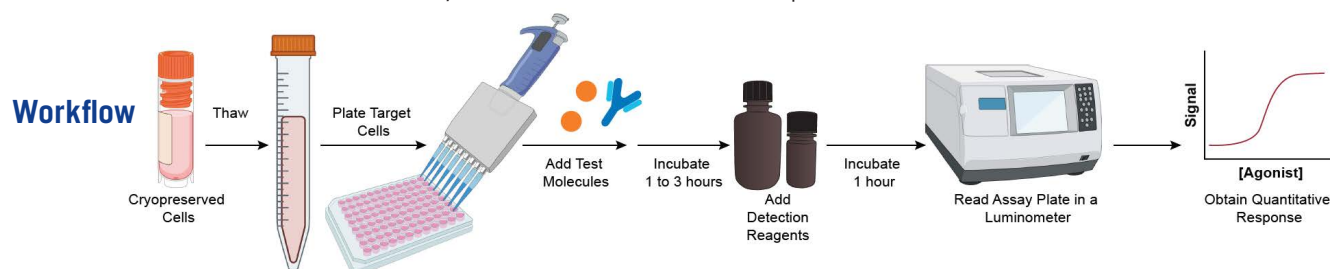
Workflow

Thaw

Cryopreserved Cells

Plate Target Cells

Add Test Molecules

Incubate 1 to 3 hours

Add Detection Reagents

Incubate 1 hour

Read Assay Plate in a Luminometer

Signal

[Agonist]

Obtain Quantitative Response